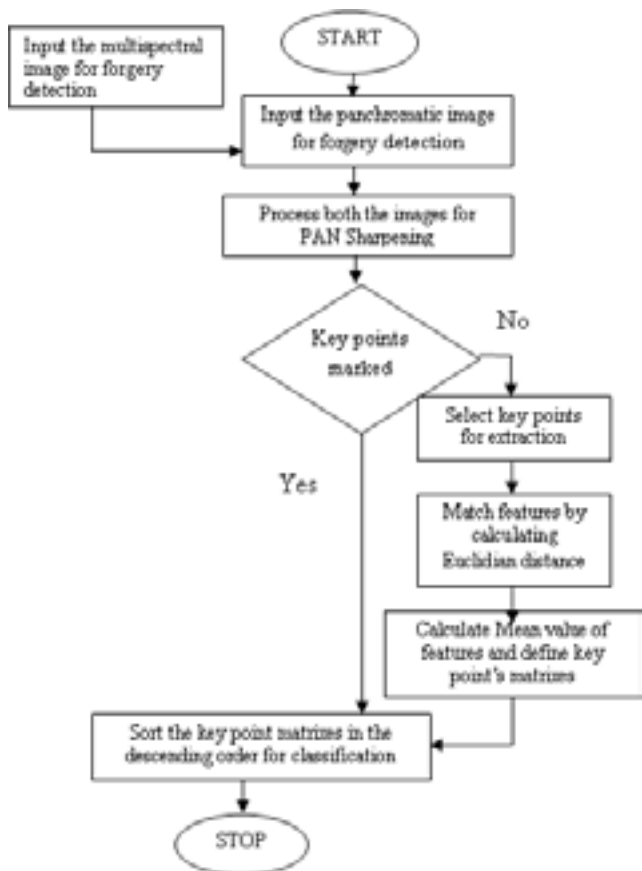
START

Input the multispectral image for forgery detection

Input the panchromatic image for forgery detection

Process both the images for PAN Sharpening

Key points marked

No

Select key points for extraction

Yes

Match features by calculating Euclidian distance

Calculate Mean value of features and define key point's matrixes

Sort the key point matrixes in the descending order for classification

STOP